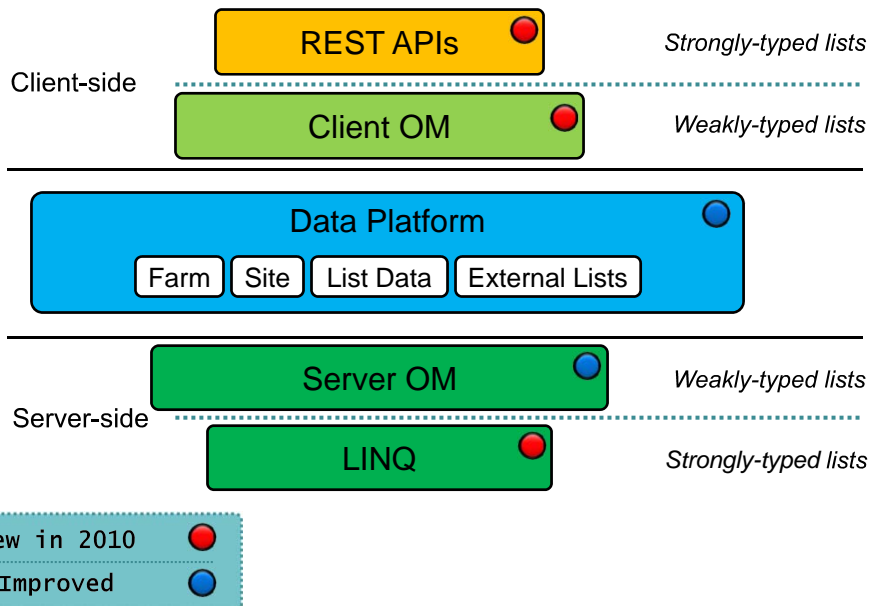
REST APIs

Strongly-typed lists

Client-side

Client OM

Weakly-typed lists

Data Platform

Farm

Site

List Data

External Lists

Server OM

Weakly-typed lists

Server-side

LINQ

Strongly-typed lists

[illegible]w in 2010

Improved